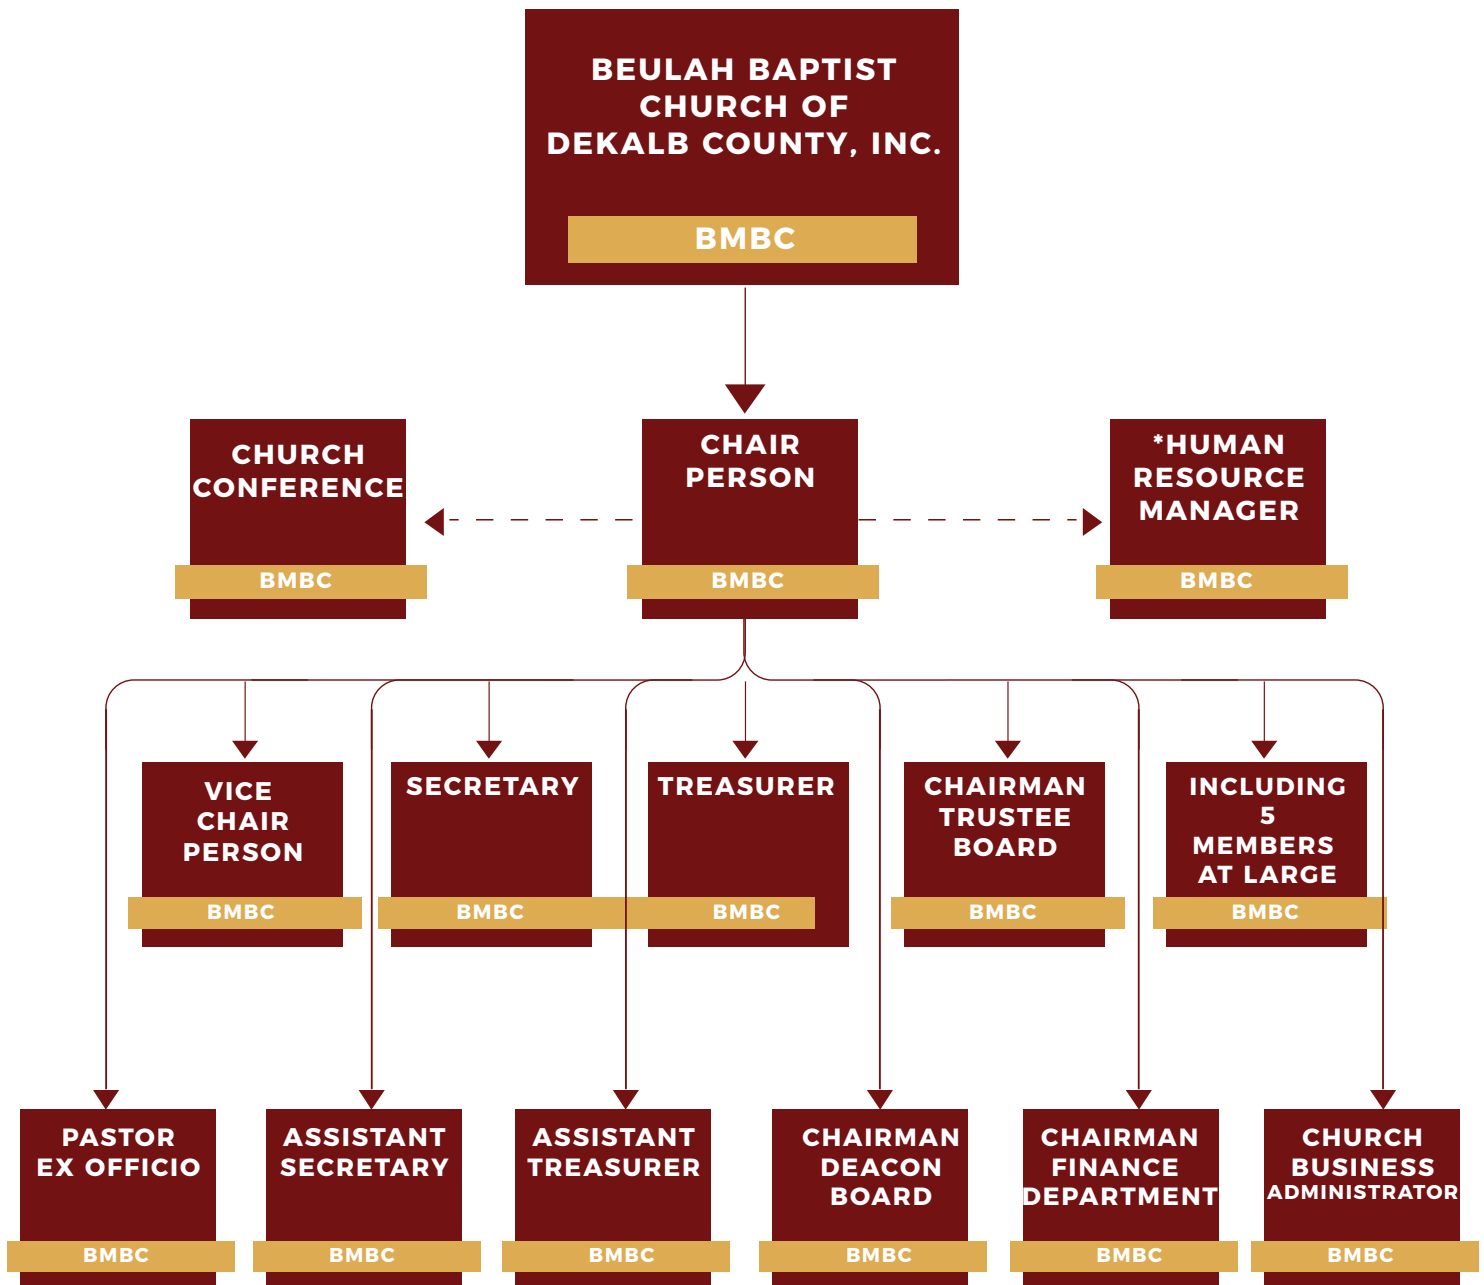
BEULAH BAPTIST CHURCH OF DEKALB COUNTY, INC.

BMBC

CHURCH CONFERENCE

BMBC

CHAIR PERSON

BMBC

*HUMAN RESOURCE MANAGER

BMBC

VICE CHAIR PERSON

BMBC

SECRETARY

BMBC

TREASURER

BMBC

CHAIRMAN TRUSTEE BOARD

BMBC

INCLUDING 5 MEMBERS AT LARGE

BMBC

PASTOR EX OFFICIO

BMBC

ASSISTANT SECRETARY

BMBC

ASSISTANT TREASURER

BMBC

CHAIRMAN DEACON BOARD

BMBC

CHAIRMAN FINANCE DEPARTMENT

BMBC

CHURCH BUSINESS ADMINISTRATOR

BMBC